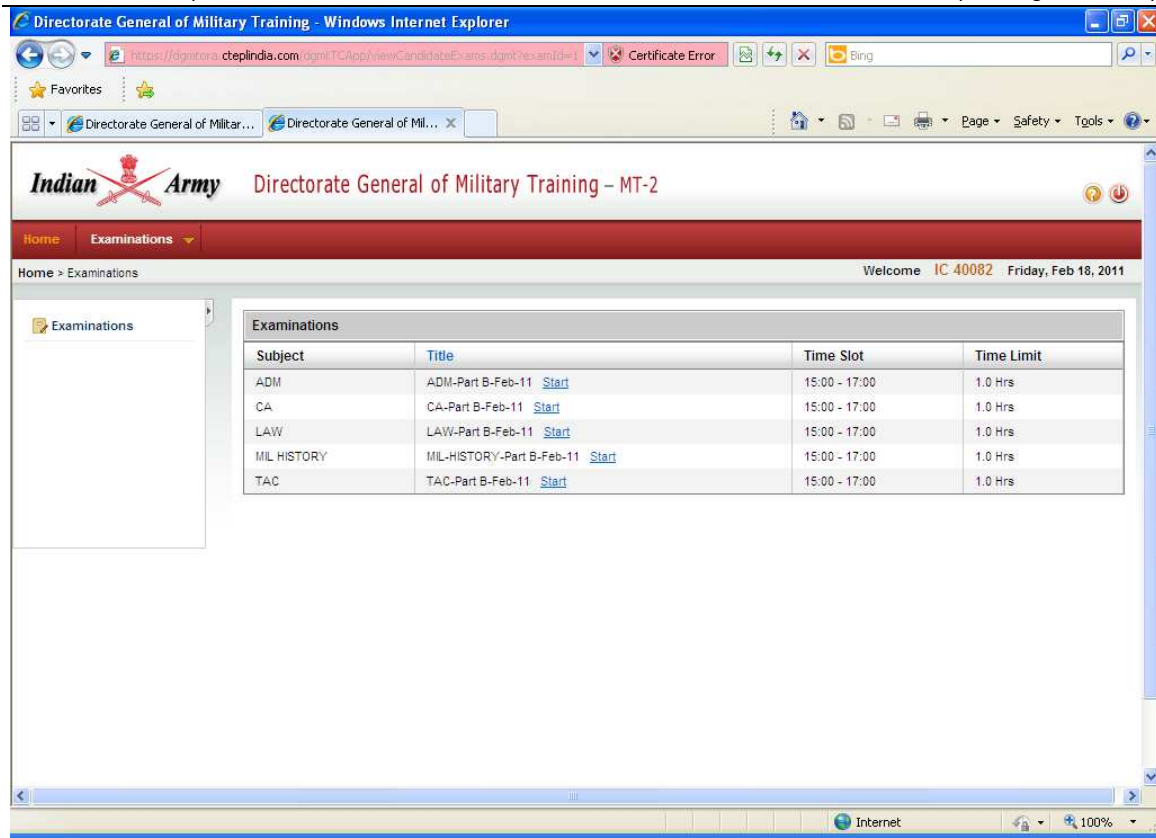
Directorate General of Military Training - Windows Internet Explorer

https://dgmtora.cteplindia.com/dgmtTCApp/viewCandidateExams.dgmt?examId=1 Certificate Error Bing

Favorites

Directorate General of Militar... Directorate General of Mil...

Page Safety Tools

Indian Army Directorate General of Military Training – MT-2

Home Examinations

Home > Examinations

Welcome IC 40082 Friday, Feb 18, 2011

Examinations

Examinations

| Subject | Title | Time Slot | Time Limit |
|---|---|---|---|
| ADM | ADM-Part B-Feb-11 Start | 15:00 - 17:00 | 1.0 Hrs |
| CA | CA-Part B-Feb-11 Start | 15:00 - 17:00 | 1.0 Hrs |
| LAW | LAW-Part B-Feb-11 Start | 15:00 - 17:00 | 1.0 Hrs |
| MIL HISTORY | MIL-HISTORY-Part B-Feb-11 Start | 15:00 - 17:00 | 1.0 Hrs |
| TAC | TAC-Part B-Feb-11 Start | 15:00 - 17:00 | 1.0 Hrs |

Internet 100%